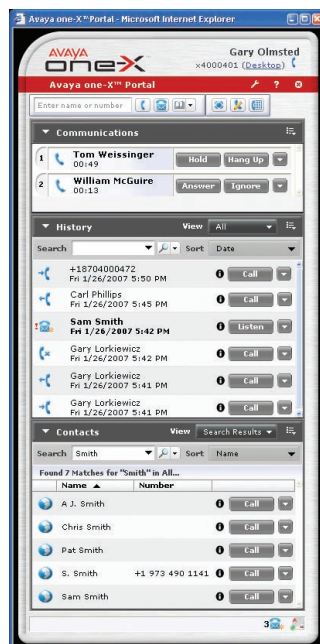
Avaya one-X™Portal - Microsoft Internet Explorer

AVAYA
one-X

Gary Olmsted
x4000401 (Desktop)

Avaya one-X™ Portal

Enter name or number

Communications

1 Tom Weissinger
00:49
Hold
Hang Up

2 William McGuire
00:13
Answer
Ignore

History
View All

Search
Sort Date

+18704000472
Fri 1/26/2007 5:50 PM
Call

Carl Phillips
Fri 1/26/2007 5:45 PM
Call

Sam Smith
Fri 1/26/2007 5:42 PM
Listen

Gary Lorkiewicz
Fri 1/26/2007 5:42 PM
Call

Gary Lorkiewicz
Fri 1/26/2007 5:41 PM
Call

Gary Lorkiewicz
Fri 1/26/2007 5:41 PM
Call

Contacts
View Search Results

Search Smith
Sort Name

Found 7 Matches for "Smith" in All...

| Name ▲ | Number | |
|---|---|---|
| A.J. Smith | | Call |
| Chris Smith | | Call |
| Pat Smith | | Call |
| S. Smith | +1 973 490 1141 | Call |
| Sam Smith | | Call |

3